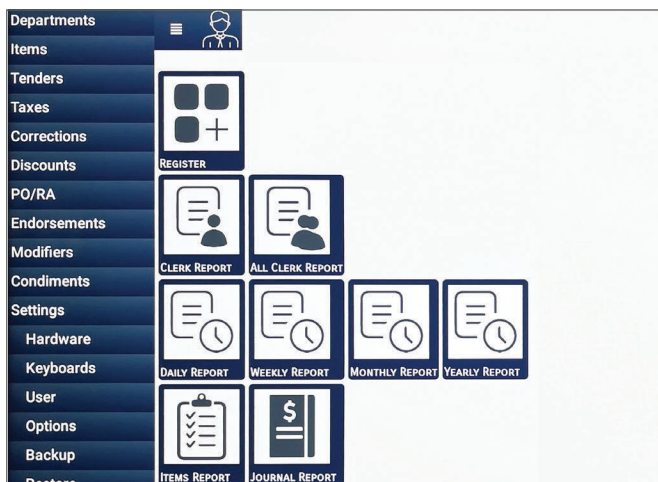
Departments
Items
Tenders
Taxes
Corrections
Discounts
PO/RA
Endorsements
Modifiers
Condiments
Settings
Hardware
Keyboards
User
Options
Backup
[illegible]

REGISTER
CLERK REPORT
ALL CLERK REPORT
DAILY REPORT
WEEKLY REPORT
MONTHLY REPORT
YEARLY REPORT
ITEMS REPORT
JOURNAL REPORT